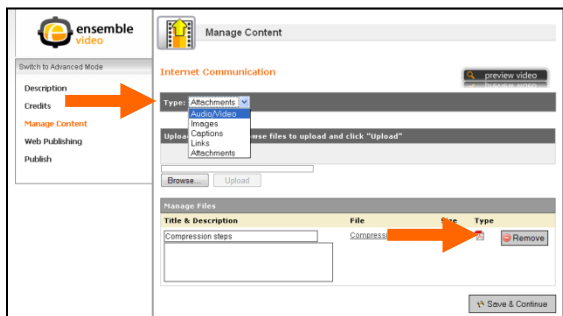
ensemble video

Switch to Advanced Mode

Description
Credits
Manage Content
Web Publishing
Publish

Manage Content

Internet Communication

preview video

Type: Attachments
Audio/Video
Images
Captions
Links
Attachments

Uplo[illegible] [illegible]wse files to upload and click "Upload"

Browse... Upload

Manage Files

Title & Description | File | Size | Type

Compression steps | Compress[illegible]

Remove

Save & Continue